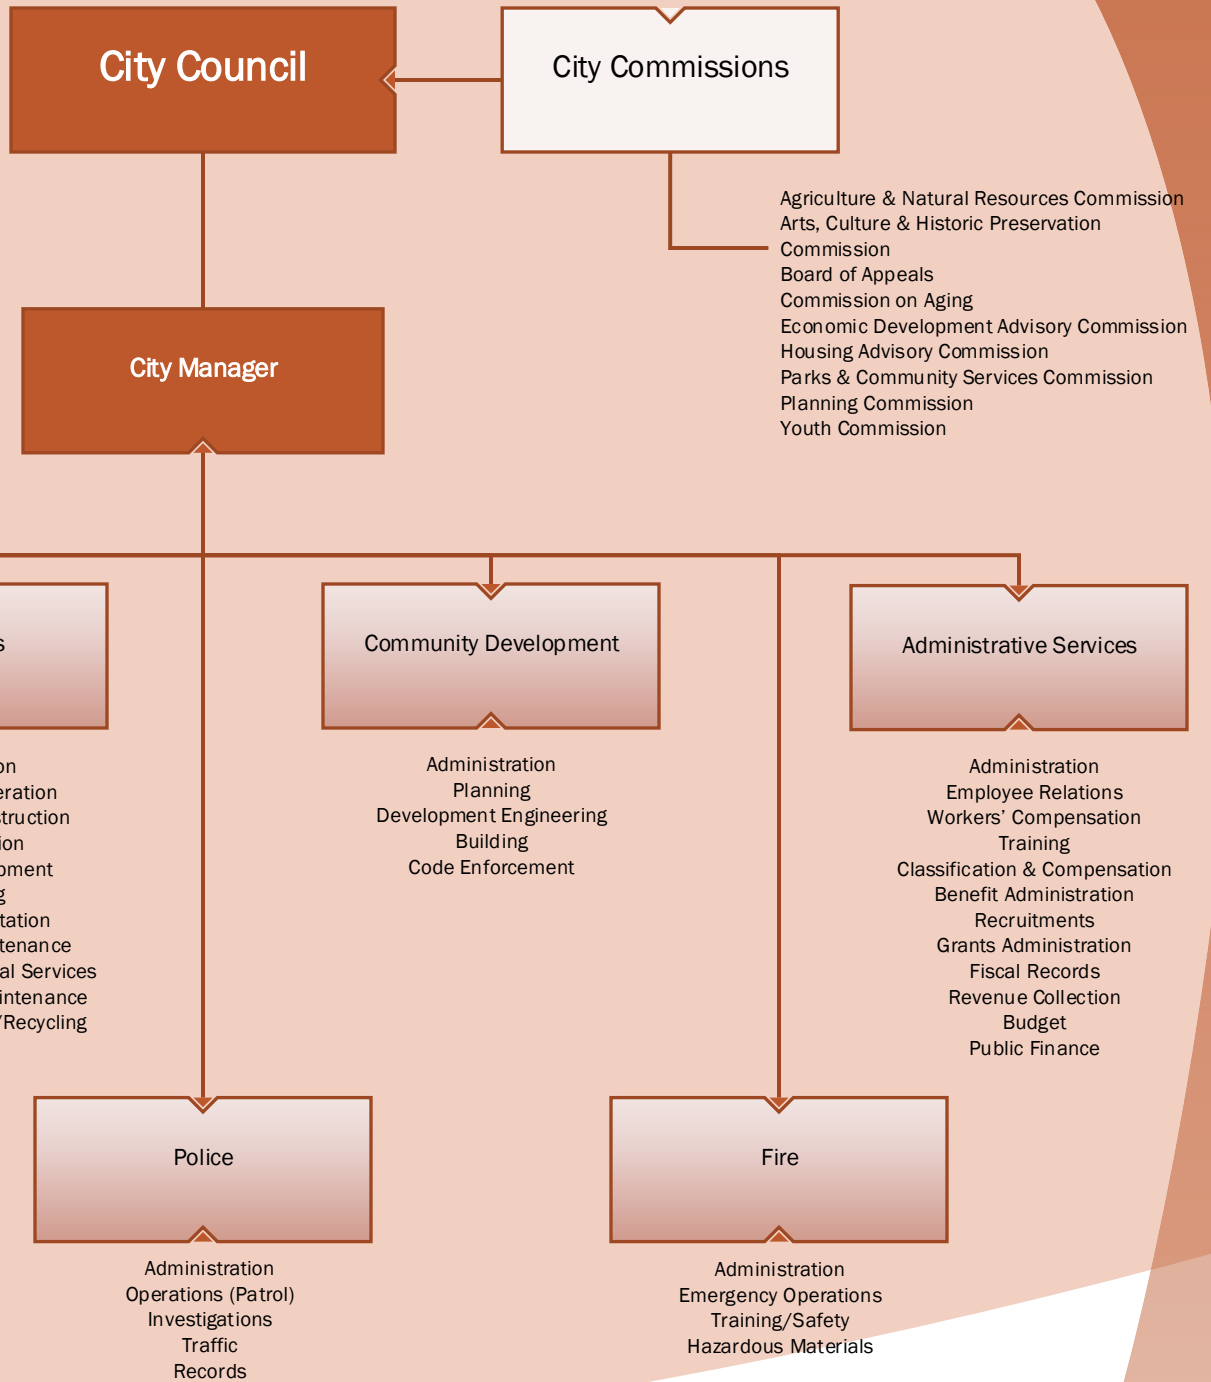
City Council

City Commissions

Agriculture & Natural Resources Commission
Arts, Culture & Historic Preservation Commission
Board of Appeals
Commission on Aging
Economic Development Advisory Commission
Housing Advisory Commission
Parks & Community Services Commission
Planning Commission
Youth Commission

City Manager

s

on
eration
struction
ion
pment
g
tation
tenance
al Services
intenance
/Recycling

Community Development

Administration
Planning
Development Engineering
Building
Code Enforcement

Administrative Services

Administration
Employee Relations
Workers' Compensation
Training
Classification & Compensation
Benefit Administration
Recruitments
Grants Administration
Fiscal Records
Revenue Collection
Budget
Public Finance

Police

Administration
Operations (Patrol)
Investigations
Traffic
Records

Fire

Administration
Emergency Operations
Training/Safety
Hazardous Materials